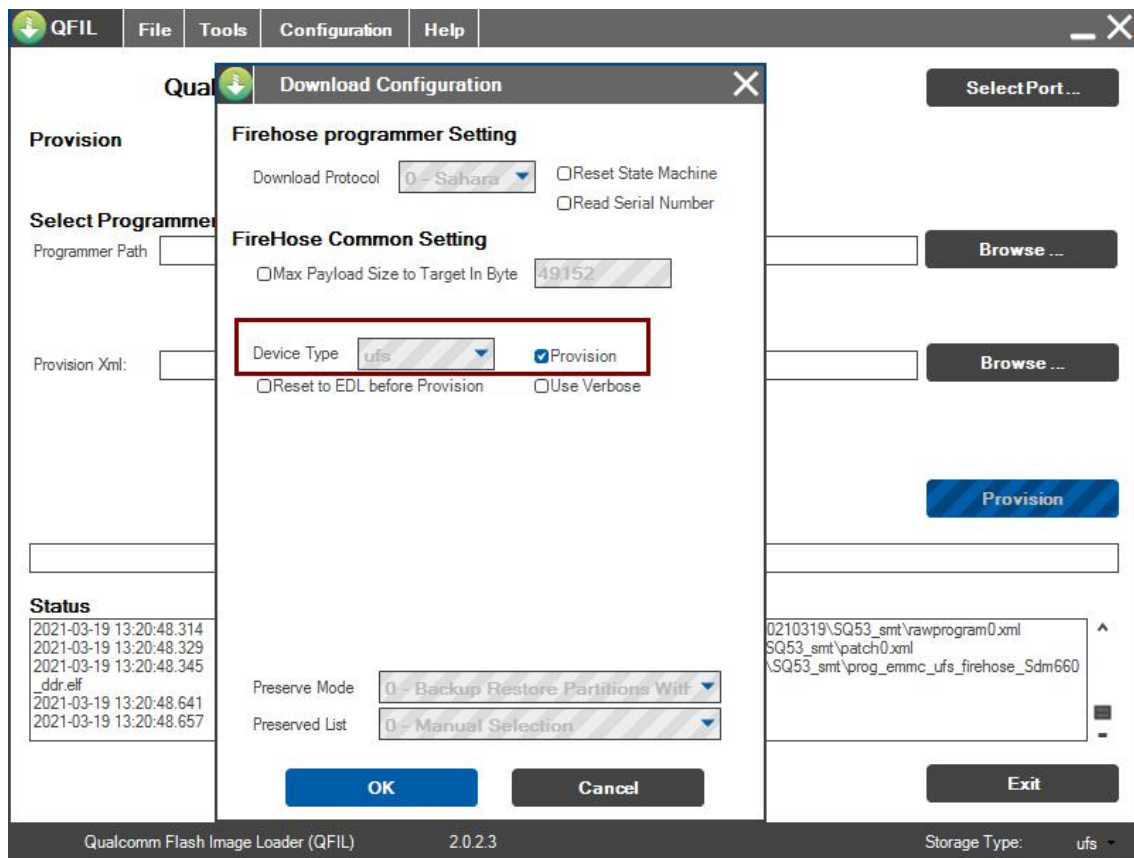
QFIL File Tools Configuration Help

Qual

Provision

Select Programmer
Programmer Path

Provision Xml:

Select Port ...

Browse ...

Browse ...

Provision

Download Configuration

Firehose programmer Setting

Download Protocol 0 - Sahara
Reset State Machine
Read Serial Number

FireHose Common Setting

Max Payload Size to Target In Byte 49152

Device Type ufs
Provision
Reset to EDL before Provision
Use Verbose

Preserve Mode 0 - Backup Restore Partitions Witt
Preserved List 0 - Manual Selection

OK
Cancel

Status
2021-03-19 13:20:48.314
2021-03-19 13:20:48.329
2021-03-19 13:20:48.345
_ddr.elf
2021-03-19 13:20:48.641
2021-03-19 13:20:48.657

0210319\SQ53_smt\rawprogram0.xml
SQ53_smt\patch0.xml
\SQ53_smt\prog_emmc_ufs_firehose_Sdm660

Exit

Qualcomm Flash Image Loader (QFIL) 2.0.2.3
Storage Type: ufs